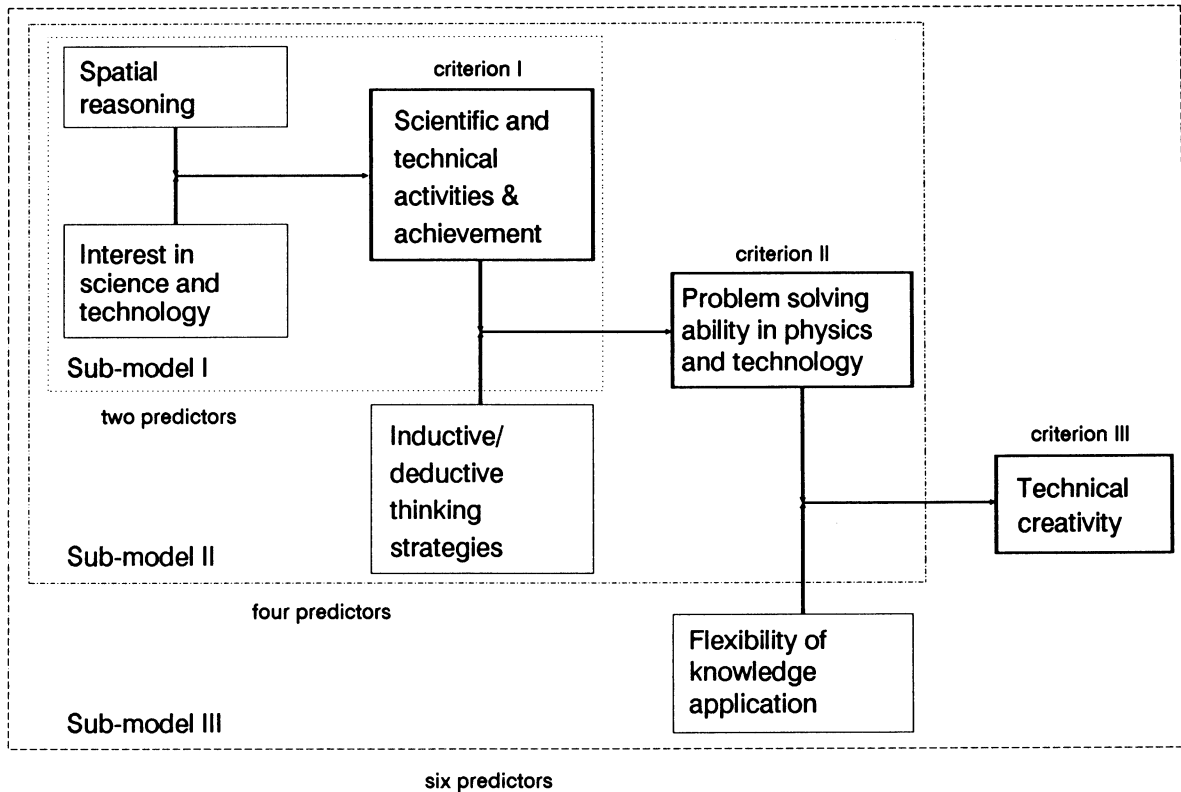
Spatial reasoning

criterion I

Scientific and technical activities & achievement

Interest in science and technology

criterion II

Problem solving ability in physics and technology

Sub-model I

two predictors

Inductive/ deductive thinking strategies

criterion III

Technical creativity

Sub-model II

four predictors

Flexibility of knowledge application

Sub-model III

six predictors